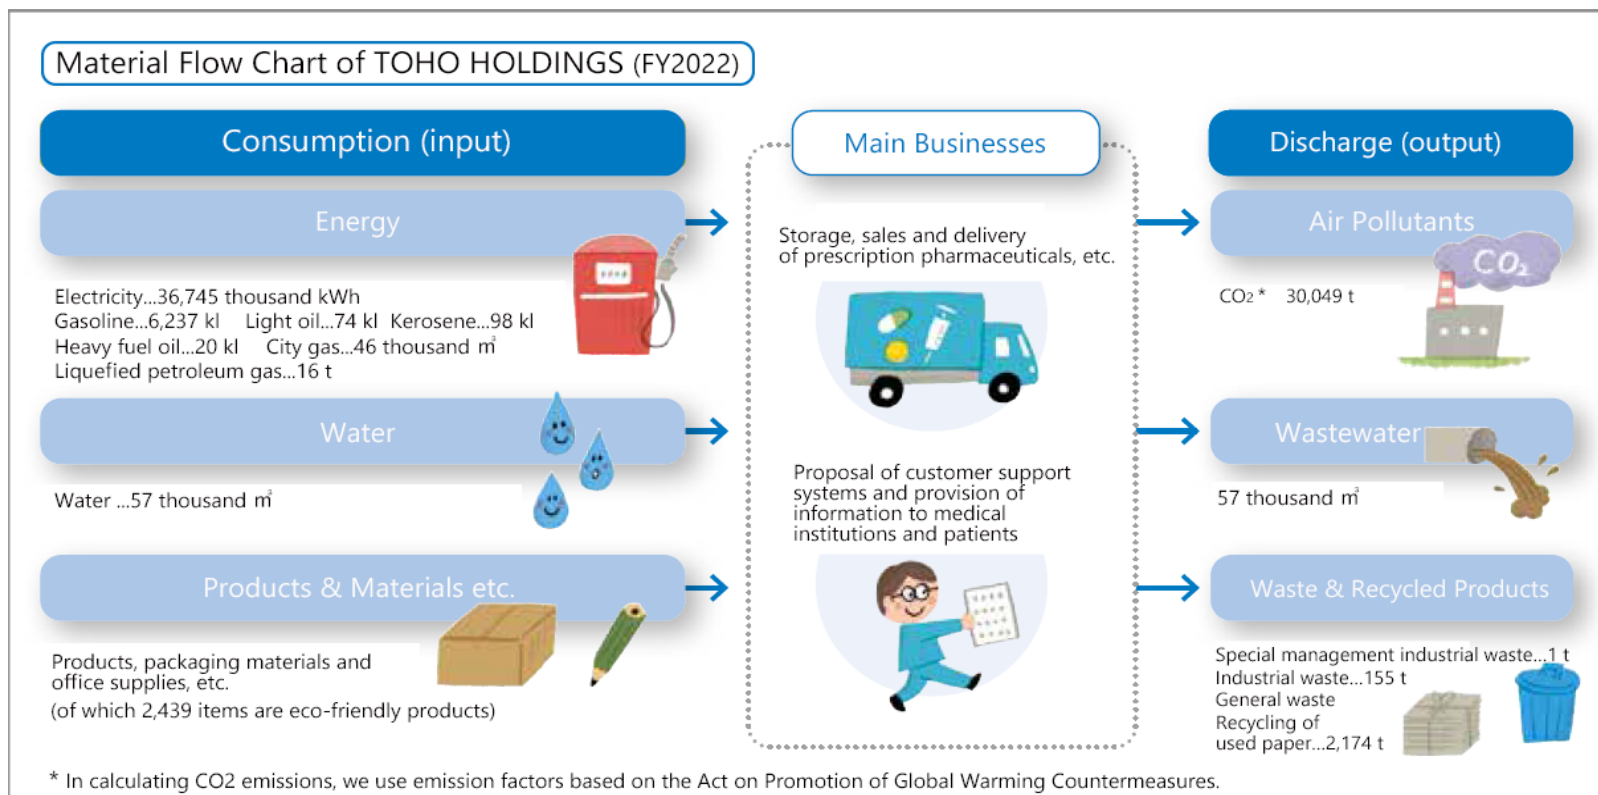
Material Flow Chart of TOHO HOLDINGS (FY2022)

Consumption (input)

Energy

Electricity...36,745 thousand kWh
Gasoline...6,237 kl Light oil...74 kl Kerosene...98 kl
Heavy fuel oil...20 kl City gas...46 thousand m³
Liquefied petroleum gas...16 t

Water

Water ...57 thousand m³

Products & Materials etc.

Products, packaging materials and office supplies, etc.
(of which 2,439 items are eco-friendly products)

Main Businesses

Storage, sales and delivery of prescription pharmaceuticals, etc.

Proposal of customer support systems and provision of information to medical institutions and patients

Discharge (output)

Air Pollutants

$CO_2$

$CO_2$* 30,049 t

Wastewater

57 thousand m³

Waste & Recycled Products

Special management industrial waste...1 t
Industrial waste...155 t
General waste
Recycling of used paper...2,174 t

* In calculating CO2 emissions, we use emission factors based on the Act on Promotion of Global Warming Countermeasures.